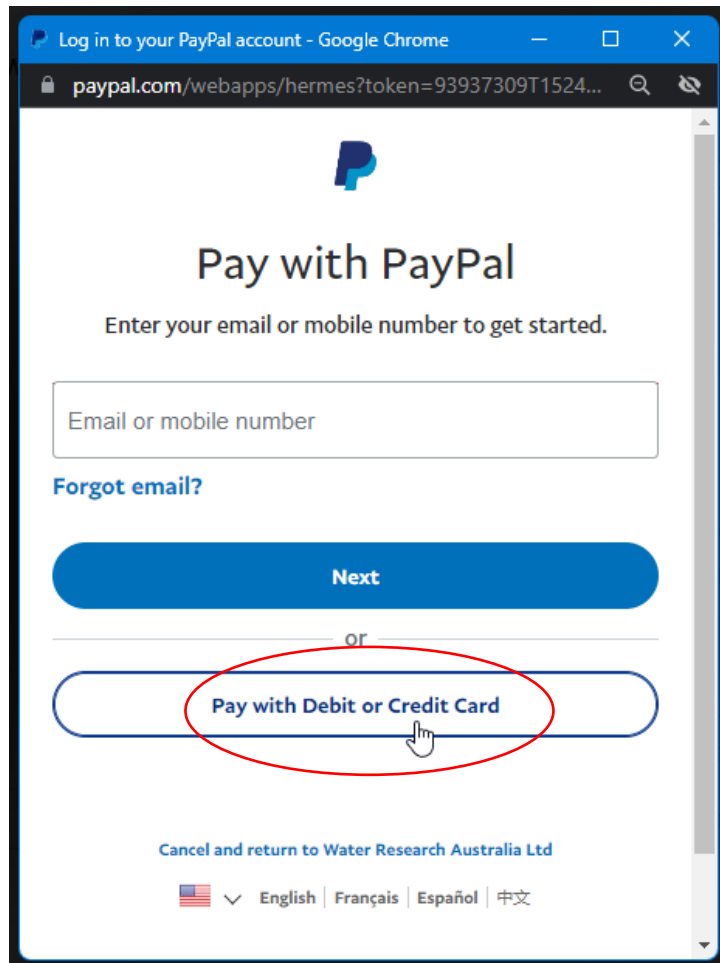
Log in to your PayPal account - Google Chrome

paypal.com/webapps/hermes?token=93937309T1524...

Pay with PayPal

Enter your email or mobile number to get started.

Email or mobile number

Forgot email?

Next

or

Pay with Debit or Credit Card

Cancel and return to Water Research Australia Ltd

English | Français | Español | 中文